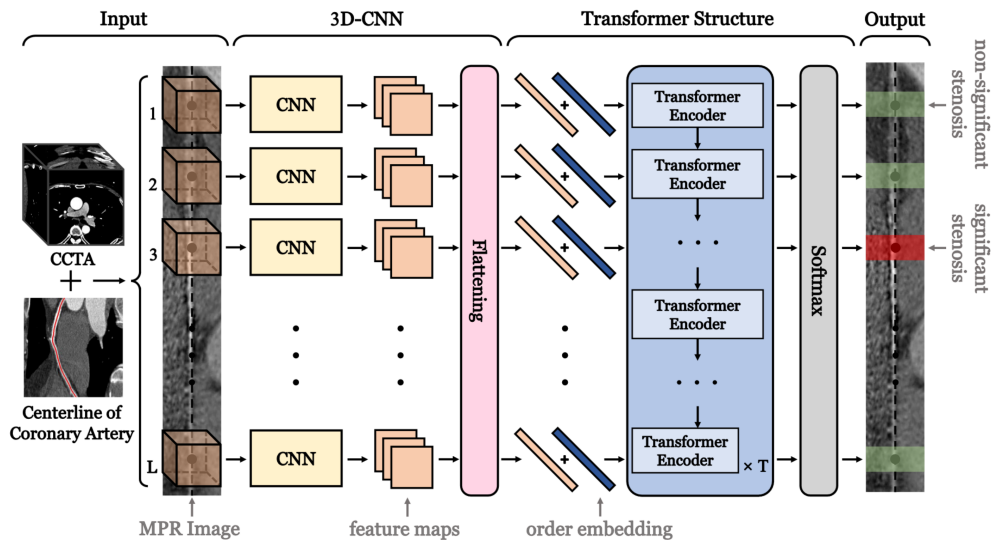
Input

3D-CNN

Transformer Structure

Output

non-significant stenosis

significant stenosis

CCTA

+

Centerline of Coronary Artery

1

2

3

L

CNN

CNN

CNN

CNN

Flattening

+

+

+

+

Transformer Encoder

Transformer Encoder

Transformer Encoder

Transformer Encoder

× T

Softmax

MPR Image

feature maps

order embedding